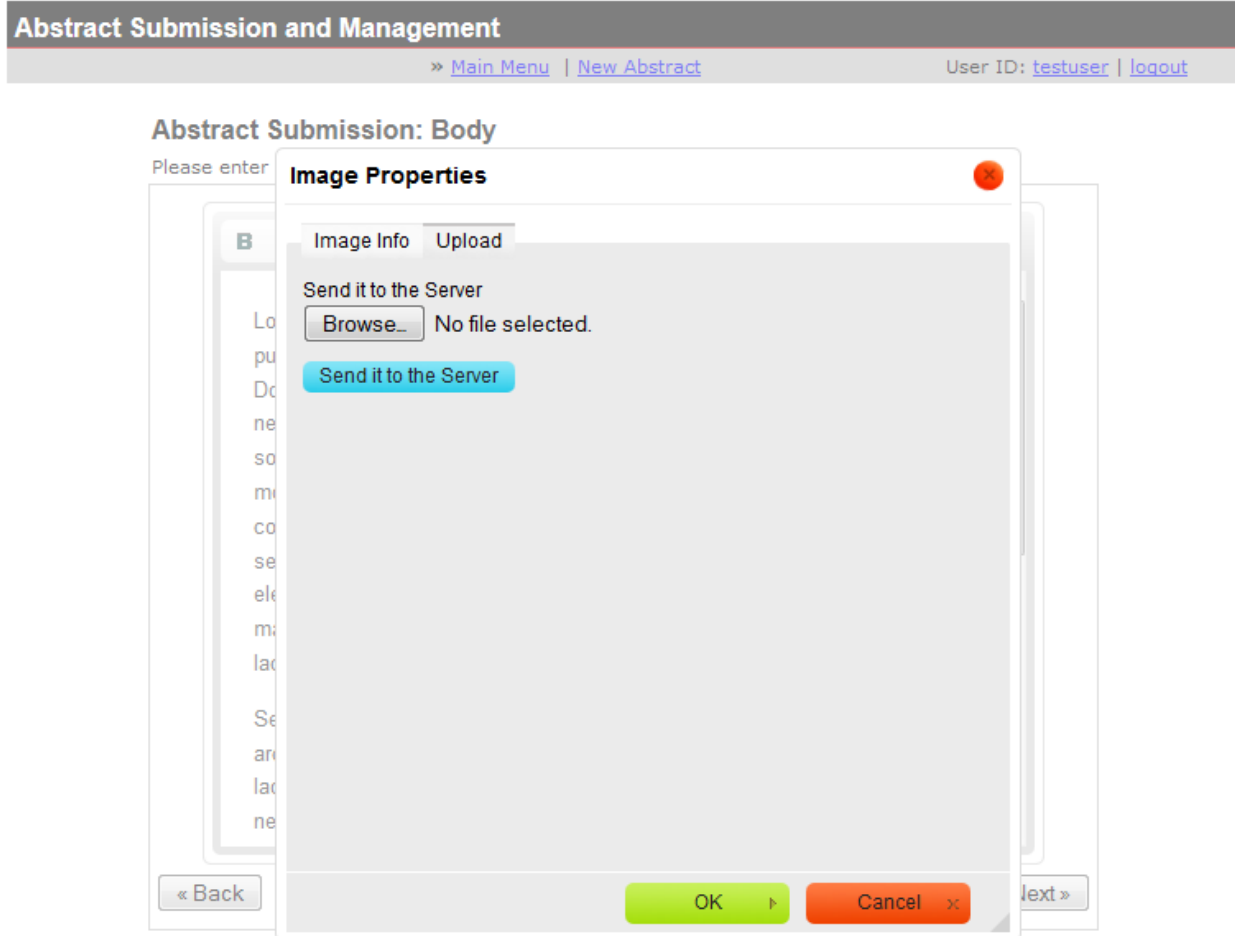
Abstract Submission and Management

» Main Menu | New Abstract    User ID: testuser | logout

Abstract Submission: Body

Please enter

Image Properties

Image Info    Upload

Send it to the Server

Browse... No file selected.

Send it to the Server

B

Lo
pu
Do
ne
so
m
co
se
ele
ma
lac

Se
ar
lac
ne

« Back

OK    Cancel

Next »